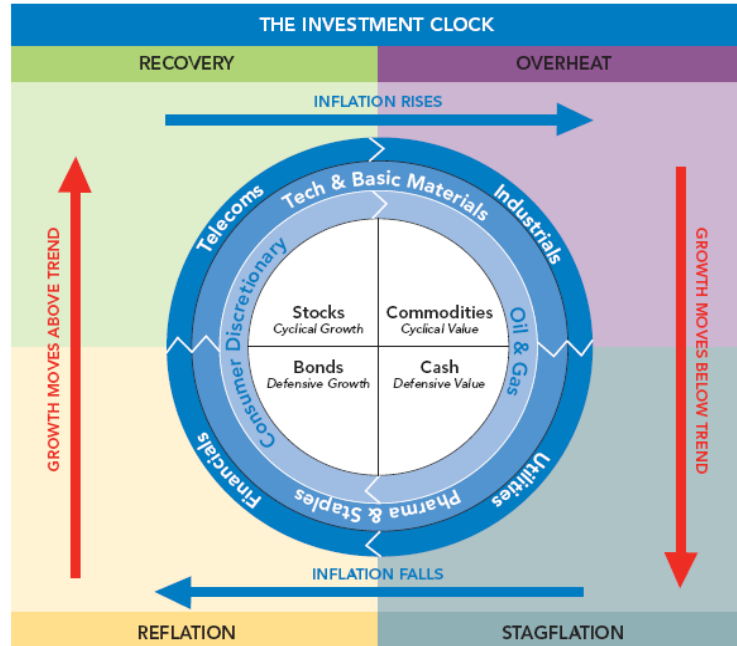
THE INVESTMENT CLOCK

RECOVERY

OVERHEAT

INFLATION RISES

GROWTH MOVES ABOVE TREND

GROWTH MOVES BELOW TREND

Telecoms

Tech & Basic Materials

Industrials

Consumer Discretionary

Oil & Gas

Stocks
Cyclical Growth

Commodities
Cyclical Value

Bonds
Defensive Growth

Cash
Defensive Value

Financials

Pharma & Staples

Utilities

INFLATION FALLS

REFLATION

STAGFLATION